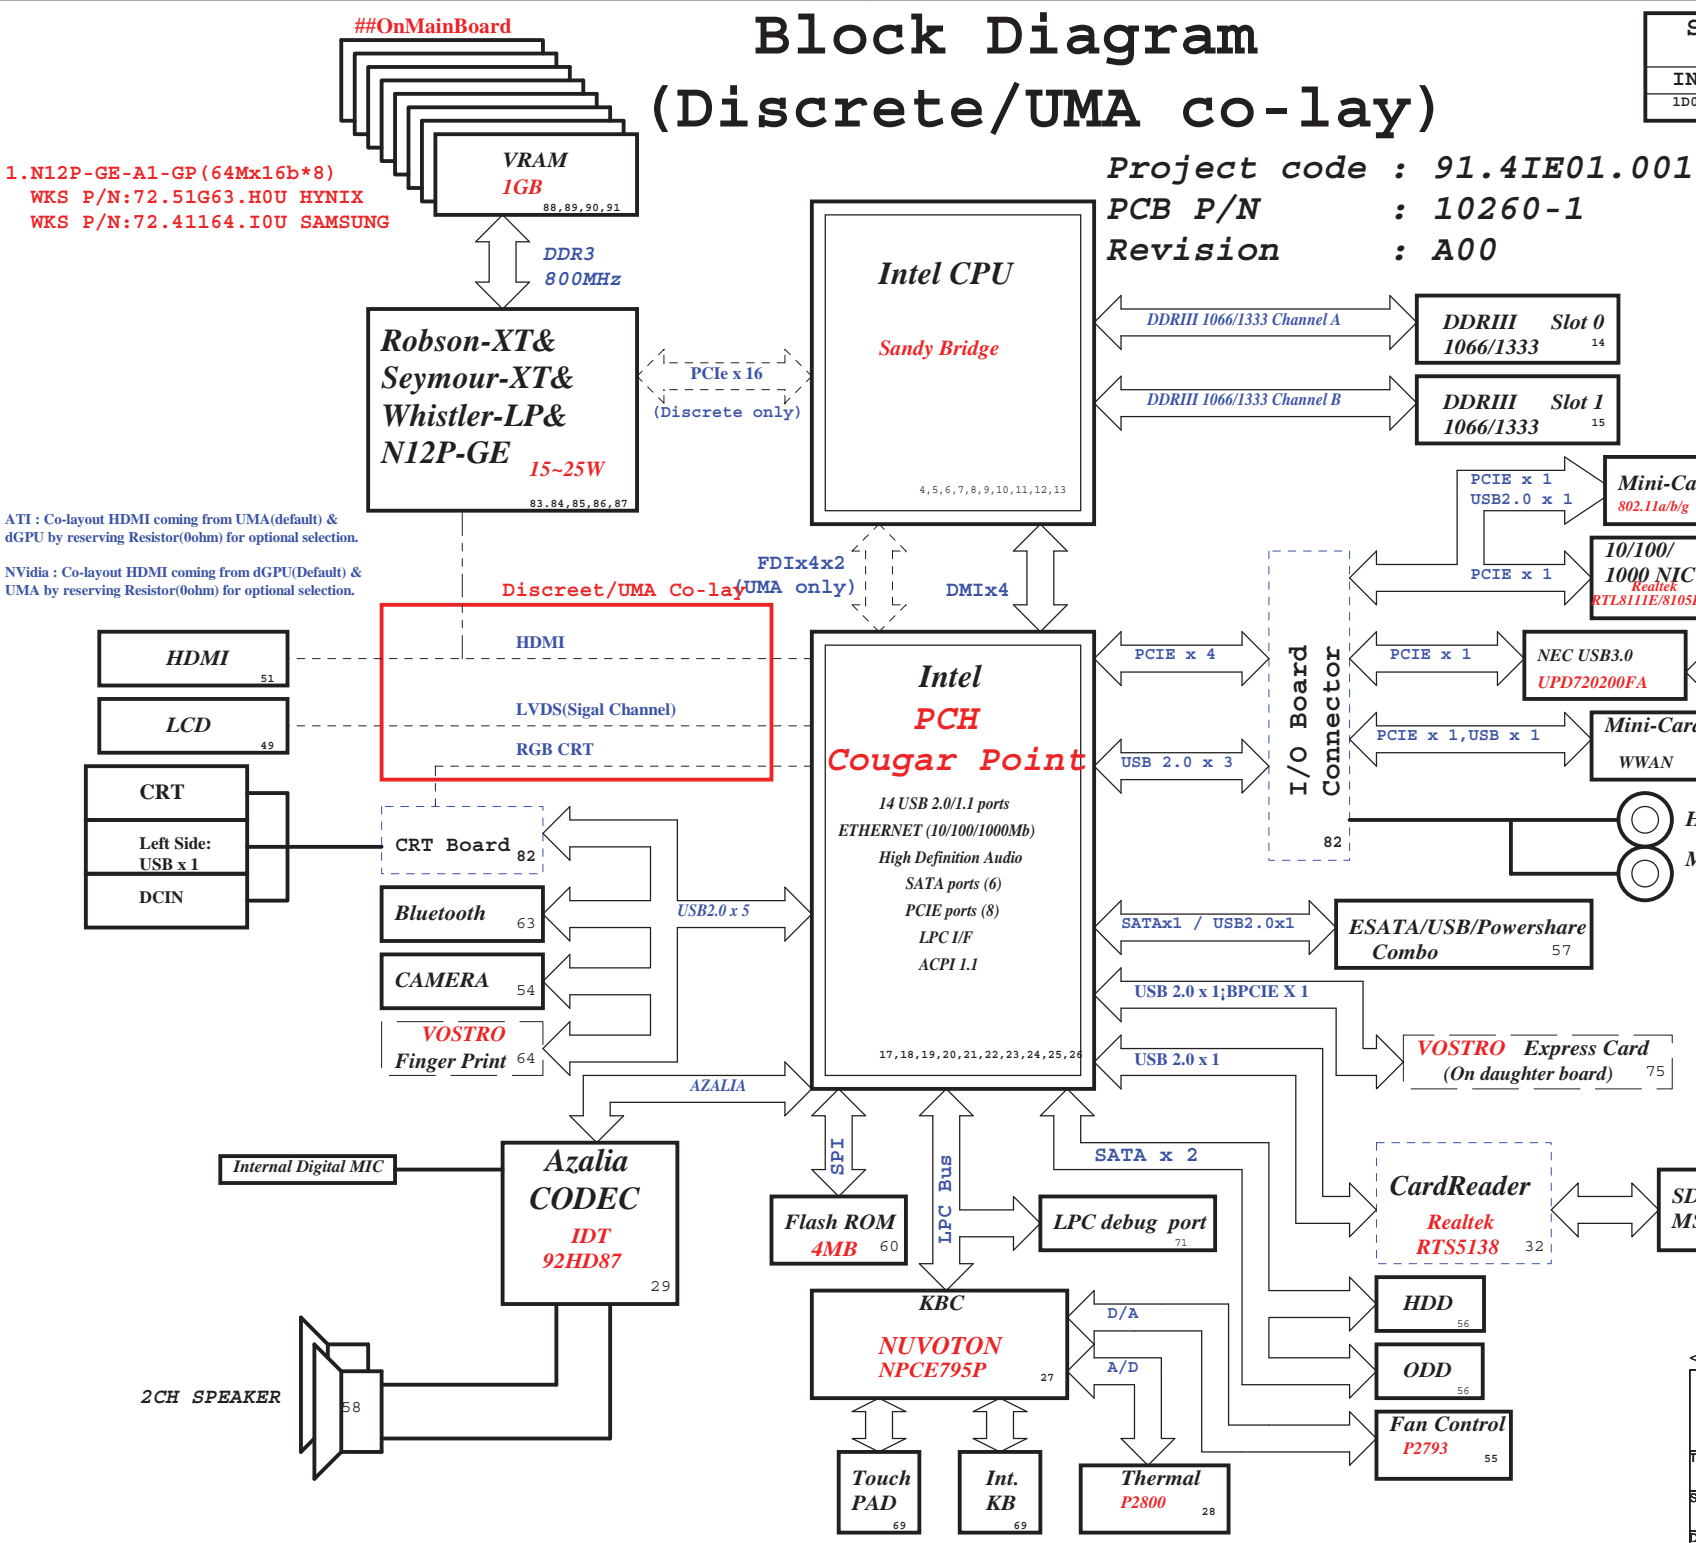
##OnMainBoard

Block Diagram
(Discrete/UMA co-lay)

S
IN
1DO

Project code : 91.4IE01.001
PCB P/N : 10260-1
Revision : A00

1.N12P-GE-A1-GP(64Mx16b*8)
WKS P/N:72.51G63.H0U HYNIX
WKS P/N:72.41164.I0U SAMSUNG

VRAM
1GB
88,89,90,91

DDR3
800MHz

Robson-XT&
Seymour-XT&
Whistler-LP&
N12P-GE
15~25W
83,84,85,86,87

PCIe x 16
(Discrete only)

Intel CPU
Sandy Bridge
4,5,6,7,8,9,10,11,12,13

DDRIII 1066/1333 Channel A
DDRIII 1066/1333 Slot 0
14

DDRIII 1066/1333 Channel B
DDRIII 1066/1333 Slot 1
15

ATI : Co-layout HDMI coming from UMA(default) & dGPU by reserving Resistor(0ohm) for optional selection.

NVidia : Co-layout HDMI coming from dGPU(Default) & UMA by reserving Resistor(0ohm) for optional selection.

FDIx4x2
(UMA only)
DMIx4
Discreet/UMA Co-lay

PCIE x 1
USB2.0 x 1
Mini-Ca
802.11a/b/g

PCIE x 1
10/100/
1000 NIC
Realtek
RTL8111E/8105

HDMI
51
HDMI
LCD
49
LVDS(Sigal Channel)
RGB CRT

CRT
Left Side:
USB x 1
DCIN

CRT Board
82

Intel
PCH
Cougar Point
14 USB 2.0/1.1 ports
ETHERNET (10/100/1000Mb)
High Definition Audio
SATA ports (6)
PCIE ports (8)
LPC I/F
ACPI 1.1
17,18,19,20,21,22,23,24,25,26

PCIE x 4
USB 2.0 x 3
I/O Board Connector
82

PCIE x 1
NEC USB3.0
UPD720200FA

PCIE x 1,USB x 1
Mini-Card
WWAN

E
M

Bluetooth
63
USB2.0 x 5
CAMERA
54
VOSTRO
Finger Print
64

SATAx1 / USB2.0x1
ESATA/USB/Powershare
Combo
57

USB 2.0 x 1;BPCIE X 1
VOSTRO Express Card
(On daughter board)
75

USB 2.0 x 1
AZALIA

Internal Digital MIC
Azalia
CODEC
IDT
92HD87
29

SPI
LPC Bus
SATA x 2

Flash ROM
4MB
60

LPC debug port
71

CardReader
Realtek
RTS5138
32

SD
MS

2CH SPEAKER
58

KBC
NUVOTON
NPCE795P
27

D/A
A/D

HDD
56
ODD
56
Fan Control
P2793
55

Touch
PAD
69
Int.
KB
69
Thermal
P2800
28